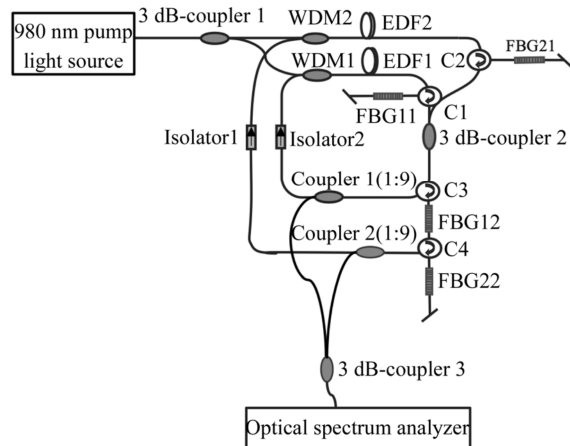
980 nm pump light source

3 dB-coupler 1

WDM2

EDF2

WDM1

EDF1

C2

FBG21

FBG11

C1

3 dB-coupler 2

Isolator1

Isolator2

Coupler 1(1:9)

C3

FBG12

Coupler 2(1:9)

C4

FBG22

3 dB-coupler 3

Optical spectrum analyzer